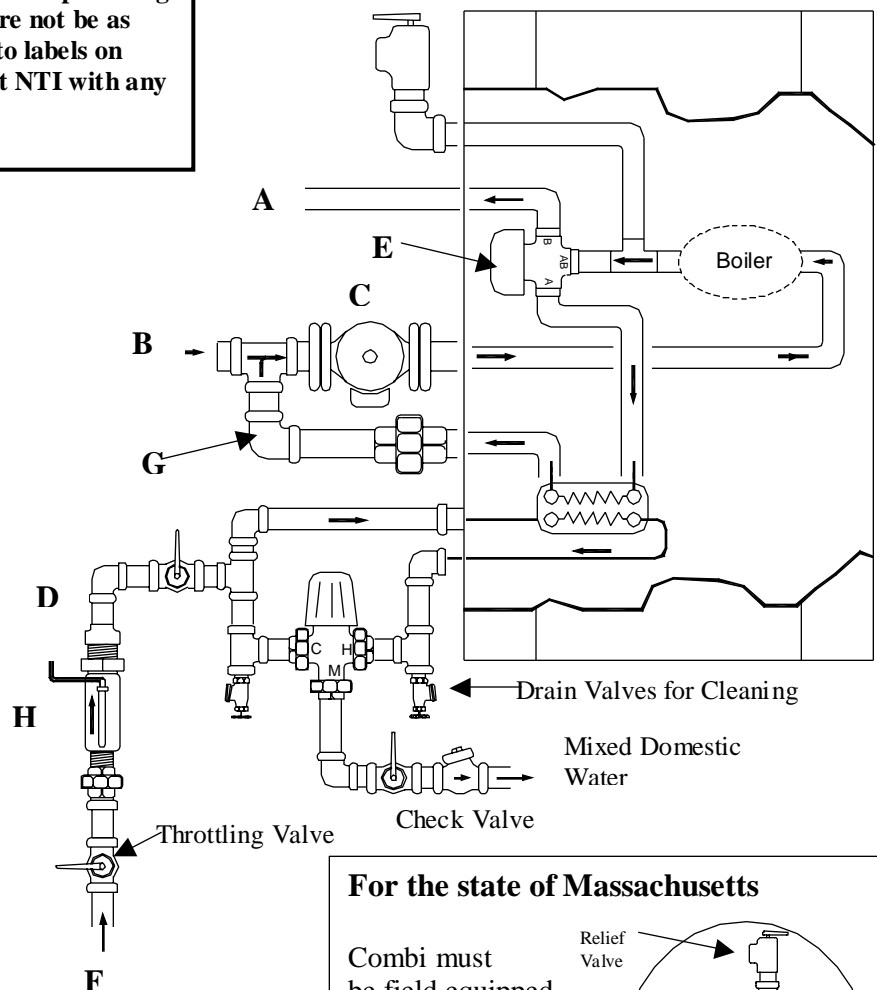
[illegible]re not be as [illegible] to labels on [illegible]t NTI with any

A

E

B

AB

A

Boiler

C

B

G

D

C

H

M

H

Drain Valves for Cleaning

Mixed Domestic Water

Check Valve

Throttling Valve

F

For the state of Massachusetts

Combi must be field equipped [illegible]

Relief Valve